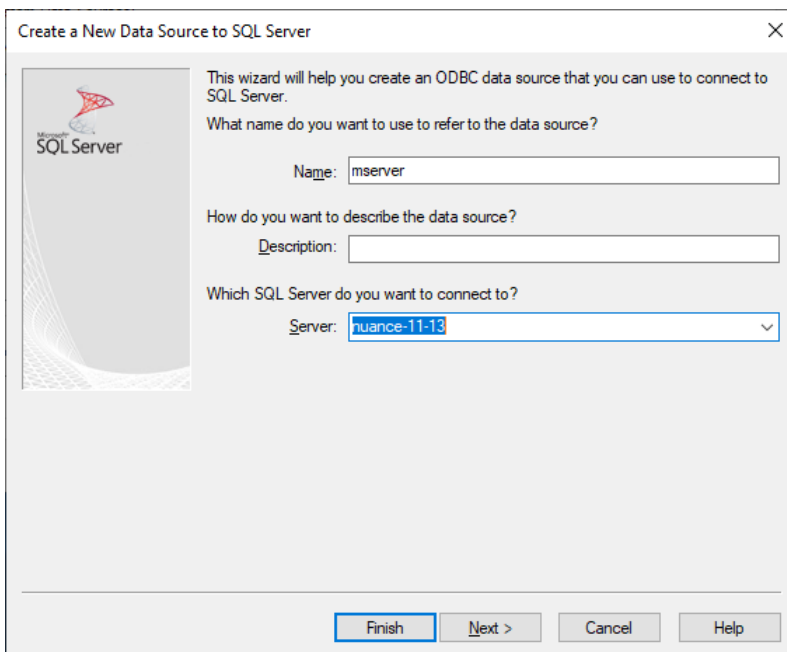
Create a New Data Source to SQL Server

Microsoft
SQL Server

This wizard will help you create an ODBC data source that you can use to connect to SQL Server.

What name do you want to use to refer to the data source?

Name: mserver

How do you want to describe the data source?

Description:

Which SQL Server do you want to connect to?

Server: nuance-11-13

Finish
Next >
Cancel
Help